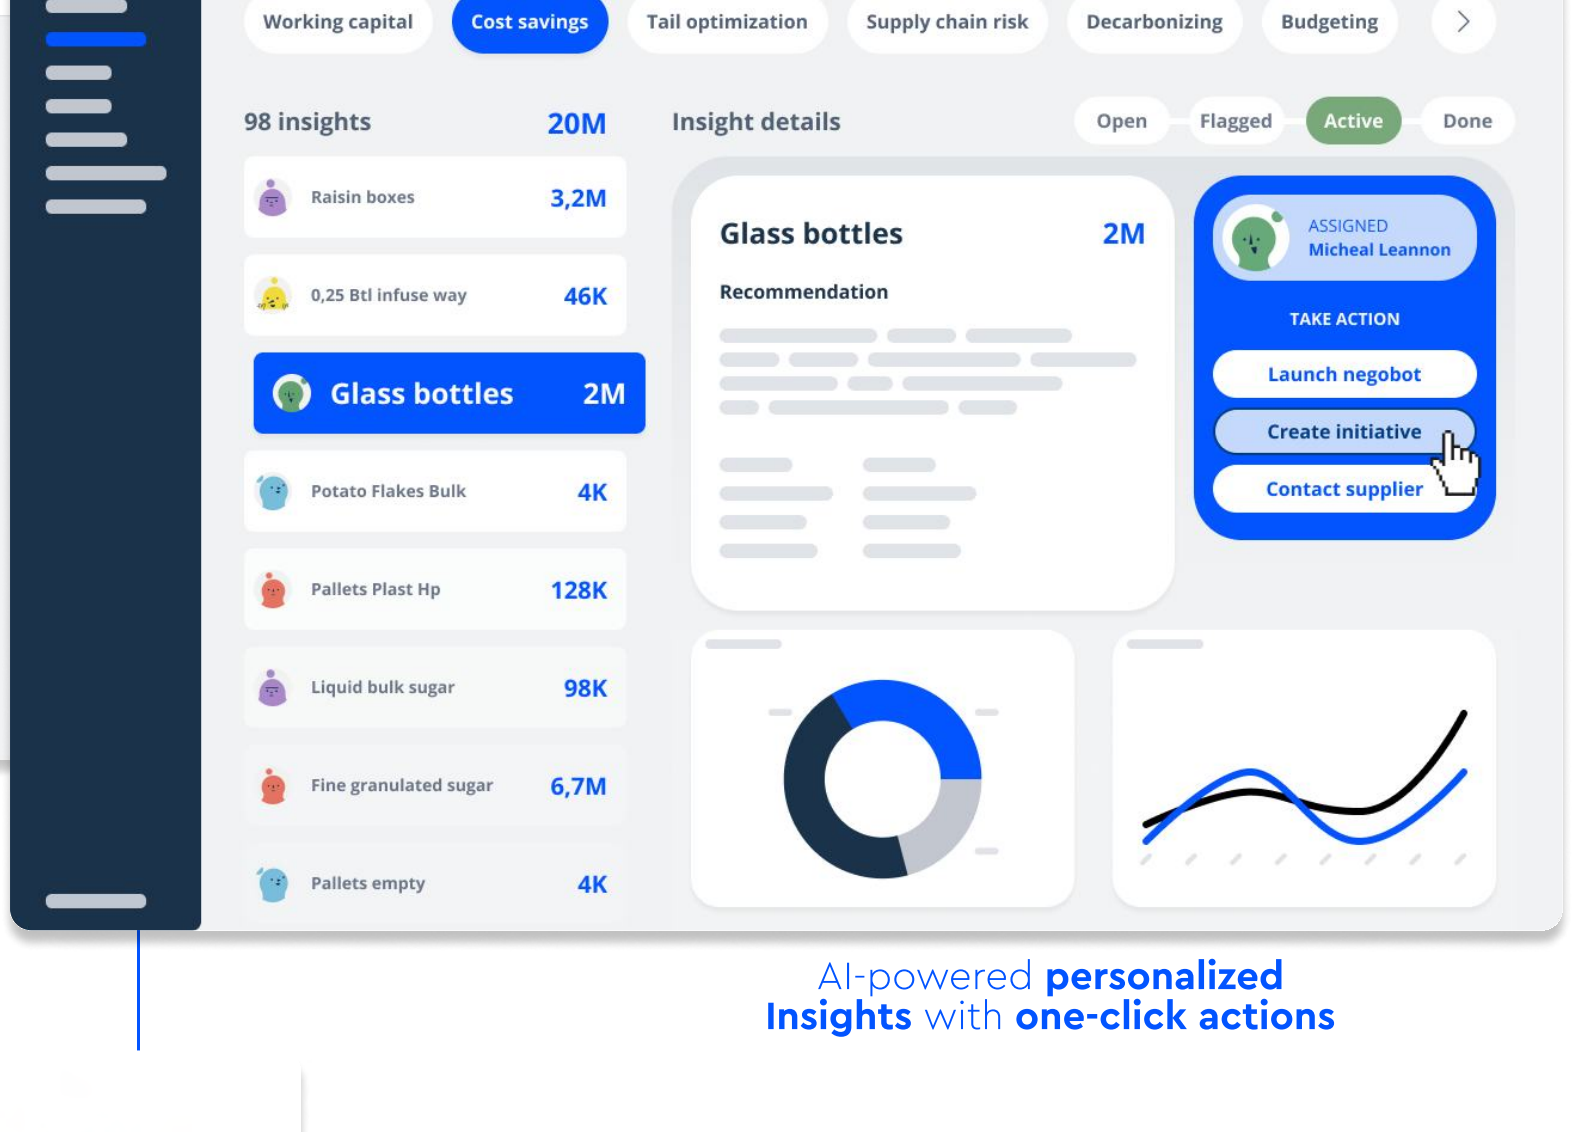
Working capital
Cost savings
Tail optimization
Supply chain risk
Decarbonizing
Budgeting

98 insights 20M

Raisin boxes 3,2M

0,25 Btl infuse way 46K

Glass bottles 2M

Potato Flakes Bulk 4K

Pallets Plast Hp 128K

Liquid bulk sugar 98K

Fine granulated sugar 6,7M

Pallets empty 4K

Insight details

Open
Flagged
Active
Done

Glass bottles 2M

Recommendation

ASSIGNED
Micheal Leannon

TAKE ACTION

Launch negobot
Create initiative
Contact supplier

AI-powered personalized Insights with one-click actions